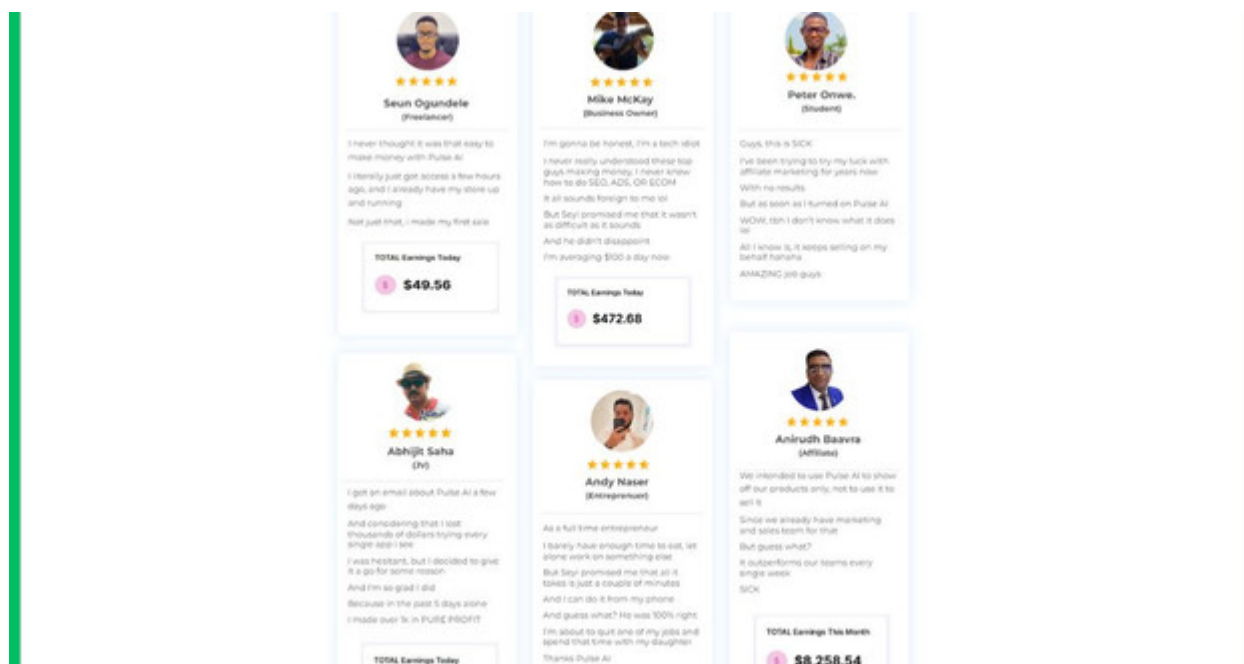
Seun Ogundele
(Freelancer)

I never thought it was that easy to make money with Pulse AI

I literally just got access a few hours ago, and I already have my store up and running

Not just that, I made my first sale

TOTAL Earnings Today
$ $49.56

Mike McKay
(Business Owner)

I'm gonna be honest, I'm a tech idiot

I never really understood these top guys making money, I never knew how to do SEO, ADS, OR ECOM

It all sounds foreign to me lol

But Seyi promised me that it wasn't as difficult as it sounds

And he didn't disappoint

I'm averaging $100 a day now

TOTAL Earnings Today
$ $472.68

Peter Onwe.
(Student)

Guys, this is SICK

I've been trying to try my luck with affiliate marketing for years now

With no results

But as soon as I turned on Pulse AI

WOW, tbh I don't know what it does lol

All I know is, it keeps selling on my behalf hahaha

AMAZING job guys

Abhijit Saha
(JV)

I got an email about Pulse AI a few days ago

And considering that I lost thousands of dollars trying every single app I see

I was hesitant, but I decided to give it a go for some reason

And I'm so glad I did

Because in the past 5 days alone

I made over 1k in PURE PROFIT

TOTAL Earnings Today

Andy Naser
(Entrepreneur)

As a full time entrepreneur

I barely have enough time to eat, let alone work on something else

But Seyi promised me that all it takes is just a couple of minutes

And I can do it from my phone

And guess what? He was 100% right

I'm about to quit one of my jobs and spend that time with my daughter

Thanks Pulse AI

Anirudh Baavra
(Affiliate)

We intended to use Pulse AI to show off our products only, not to use it to sell it

Since we already have marketing and sales team for that

But guess what?

It outperforms our teams every single week

SICK

TOTAL Earnings This Month
$ $8,258.54